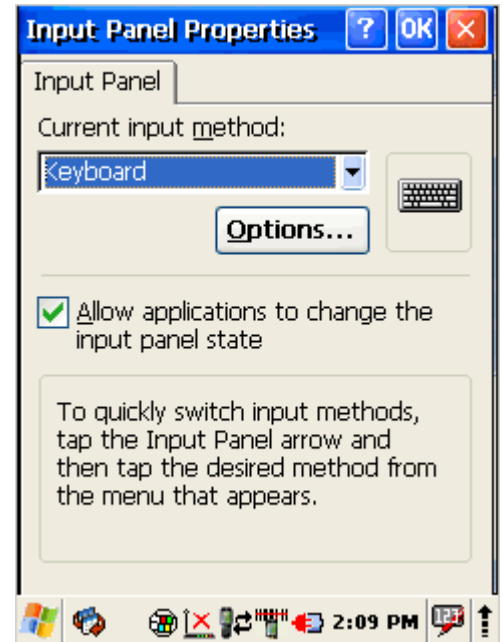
Input Panel Properties ? OK ×

Input Panel

Current input method:

Keyboard

Options...

Allow applications to change the input panel state

To quickly switch input methods, tap the Input Panel arrow and then tap the desired method from the menu that appears.

2:09 PM